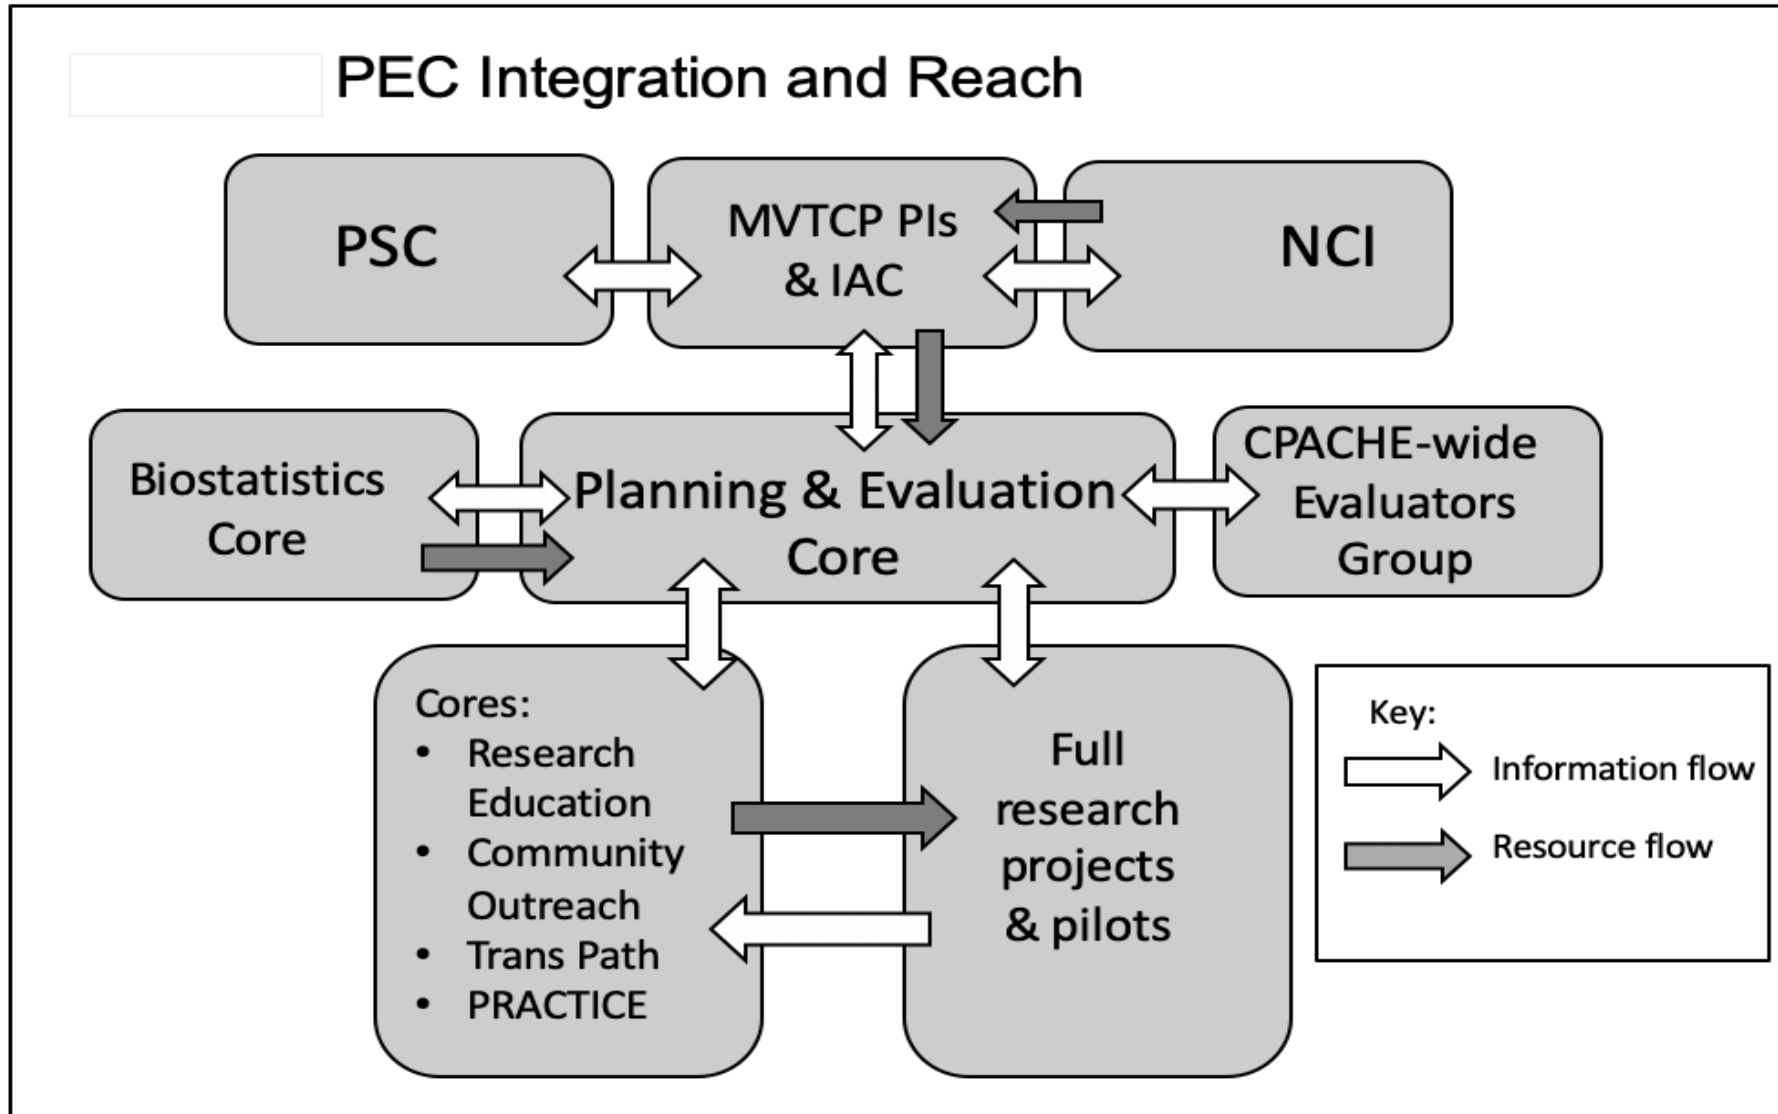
PEC Integration and Reach

PSC

MVTCP PIs & IAC

NCI

Biostatistics Core

Planning & Evaluation Core

CPACHE-wide Evaluators Group

Cores:
- Research Education
- Community Outreach
- Trans Path
- PRACTICE

Full research projects & pilots

Key:
Information flow
Resource flow